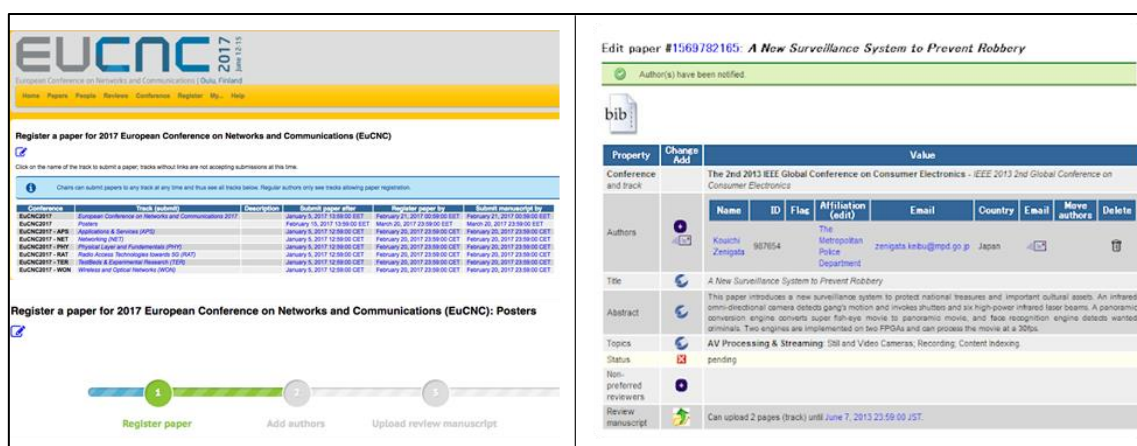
EUCNC 2017 June 12-15

European Conference on Networks and Communications | Oulu, Finland

Home Papers People Reviews Conference Register My... Help

Register a paper for 2017 European Conference on Networks and Communications (EuCNC)

Click on the name of the track to submit a paper; tracks without links are not accepting submissions at this time.

Chairs can submit papers to any track at any time and thus see all tracks below. Regular authors only see tracks allowing paper registration.

| Conference | Track (submit) | Description | Submit paper after | Register paper by | Submit manuscript by |
|---|---|---|---|---|---|
| EuCNC2017 | European Conference on Networks and Communications 2017 | | January 5, 2017 12:59:00 EET | February 21, 2017 00:59:00 EET | February 21, 2017 00:59:00 EET |
| EuCNC2017 | Posters | | February 15, 2017 12:59:00 EET | March 20, 2017 23:59:00 EET | March 20, 2017 23:59:00 EET |
| EuCNC2017 - APS | Applications & Services (APS) | | January 5, 2017 12:59:00 CET | February 20, 2017 23:59:00 CET | February 20, 2017 23:59:00 CET |
| EuCNC2017 - NET | Networking (NET) | | January 5, 2017 12:59:00 CET | February 20, 2017 23:59:00 CET | February 20, 2017 23:59:00 CET |
| EuCNC2017 - PHY | Physical Layer and Fundamentals (PHY) | | January 5, 2017 12:59:00 CET | February 20, 2017 23:59:00 CET | February 20, 2017 23:59:00 CET |
| EuCNC2017 - RAT | Radio Access Technologies towards 5G (RAT) | | January 5, 2017 12:59:00 CET | February 20, 2017 23:59:00 CET | February 20, 2017 23:59:00 CET |
| EuCNC2017 - TER | Testbeds & Experimental Research (TER) | | January 5, 2017 12:59:00 CET | February 20, 2017 23:59:00 CET | February 20, 2017 23:59:00 CET |
| EuCNC2017 - WON | Wireless and Optical Networks (WON) | | January 5, 2017 12:59:00 CET | February 20, 2017 23:59:00 CET | February 20, 2017 23:59:00 CET |

Register a paper for 2017 European Conference on Networks and Communications (EuCNC): Posters

1 Register paper
2 Add authors
3 Upload review manuscript

Edit paper #1569782165: A New Surveillance System to Prevent Robbery

Author(s) have been notified.

bib

| Property | Change Add | Value |
|---|---|---|
| Conference and track | | The 2nd 2013 IEEE Global Conference on Consumer Electronics - IEEE 2013 2nd Global Conference on Consumer Electronics |
| Authors | | Name: Kouichi Zenigata; ID: 987654; Flag; Affiliation (edit): The Metropolitan Police Department; Email: zenigata.keibu@mpd.go.jp; Country: Japan; Email; Move authors; Delete |
| Title | | A New Surveillance System to Prevent Robbery |
| Abstract | | This paper introduces a new surveillance system to protect national treasures and important cultural assets. An infrared omni-directional camera detects gang's motion and invokes shutters and six high-power infrared laser beams. A panoramic conversion engine converts super fish-eye movie to panoramic movie, and face recognition engine detects wanted criminals. Two engines are implemented on two FPGAs and can process the movie at a 30fps. |
| Topics | | AV Processing & Streaming: Still and Video Cameras; Recording; Content Indexing |
| Status | | pending |
| Non-preferred reviewers | | |
| Review manuscript | | Can upload 2 pages (track) until June 7, 2013 23:59:00 JST. |